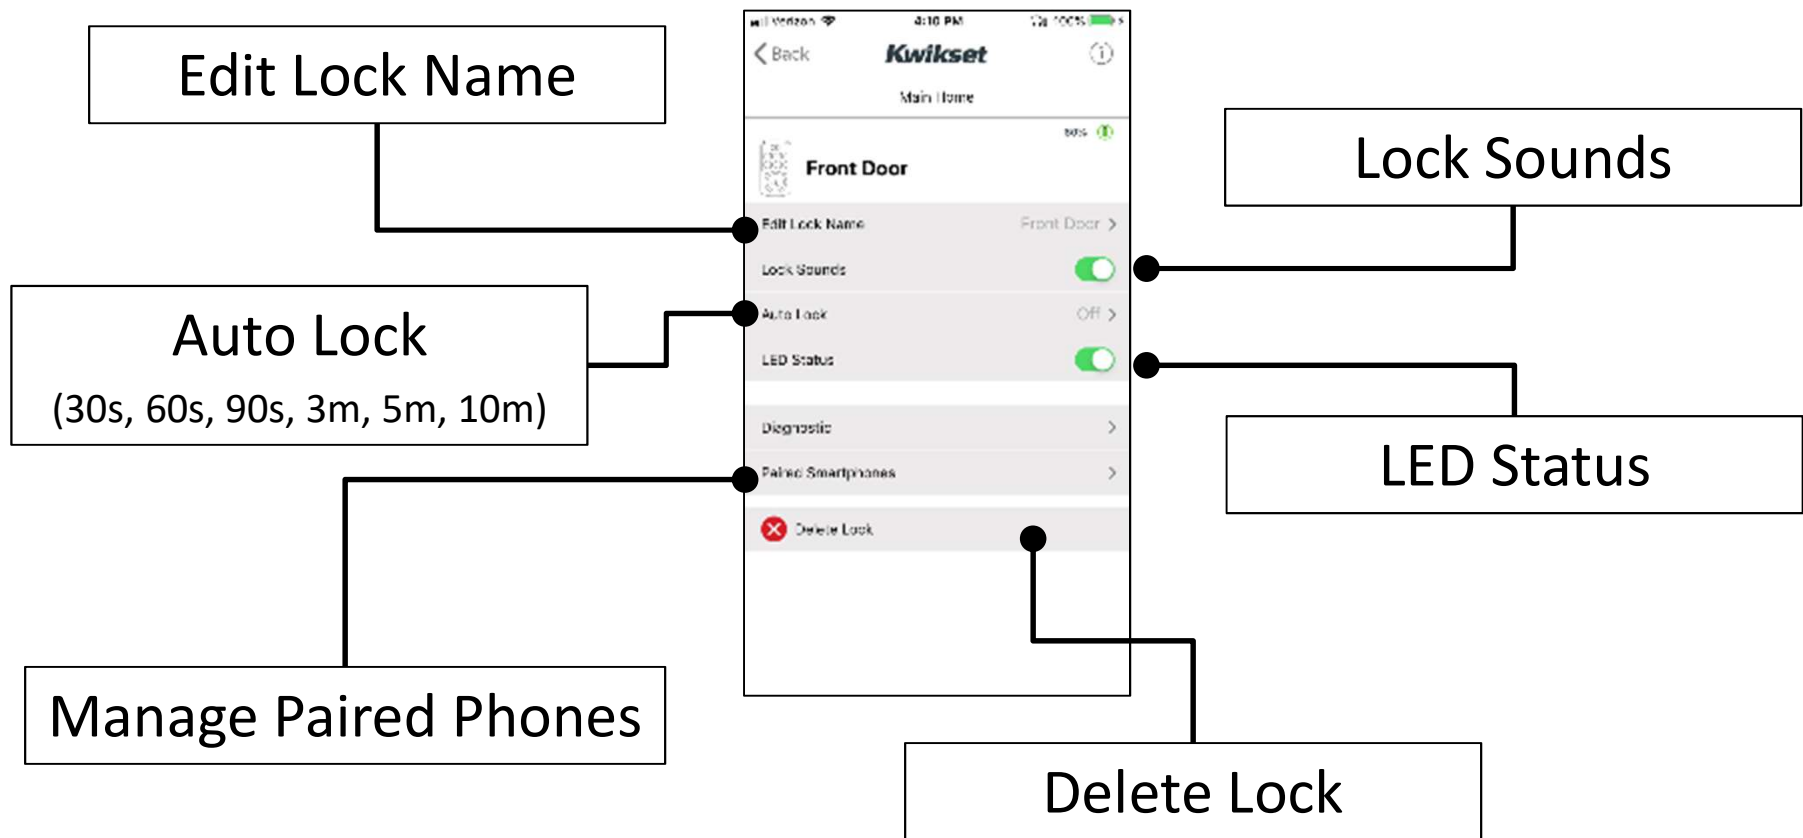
Edit Lock Name

Auto Lock
(30s, 60s, 90s, 3m, 5m, 10m)

Manage Paired Phones

Verizon 4:10 PM 100%
Back Kwikset
Main Home
90%
Front Door
Edit Lock Name Front Door
Lock Sounds
Auto Lock Off
LED Status
Diagnostic
Paired Smartphones
Delete Lock

Lock Sounds

LED Status

Delete Lock